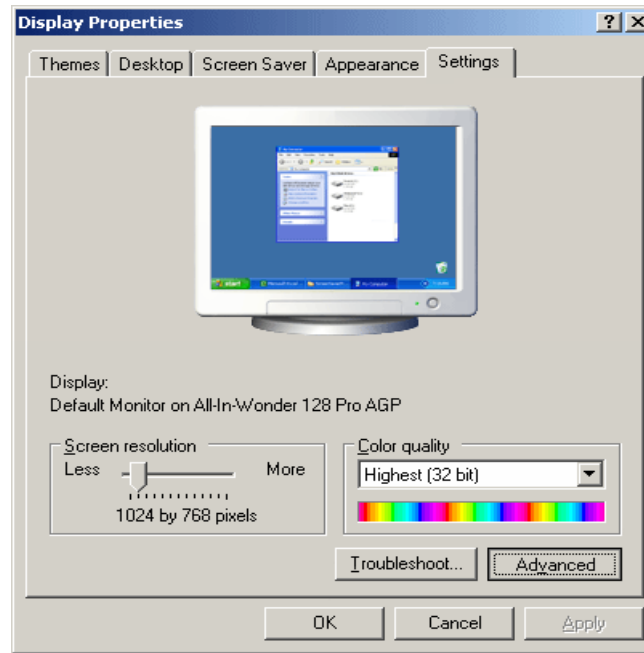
Display Properties

? X

Themes | Desktop | Screen Saver | Appearance | Settings

Display:
Default Monitor on All-In-Wonder 128 Pro AGP

Screen resolution
Less More
1024 by 768 pixels

Color quality
Highest (32 bit)

Troubleshoot... Advanced

OK Cancel Apply